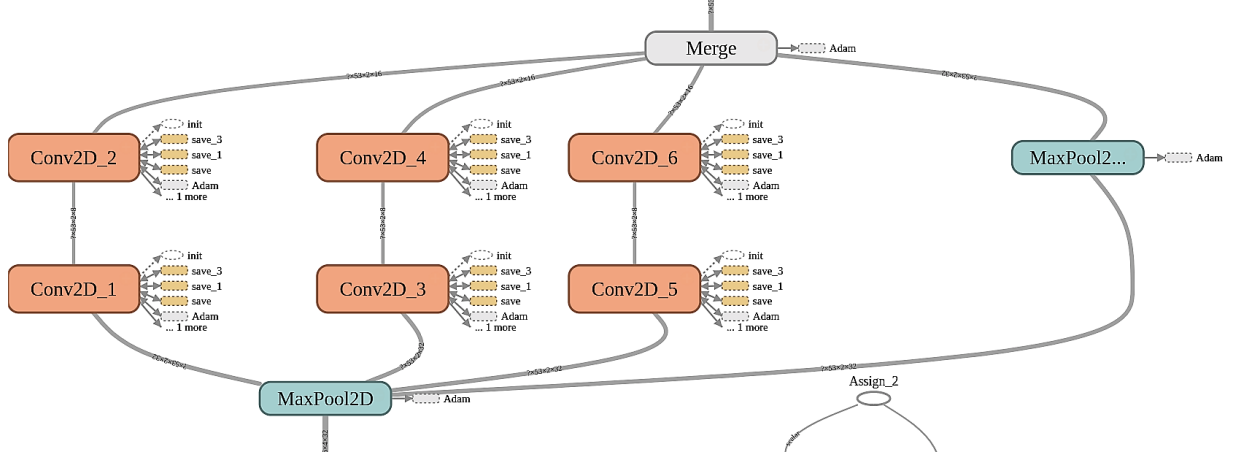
Merge

Adam

?×53×2×16

?×53×2×16

?×53×2×16

?×2×55×2

Conv2D_2

init
save_3
save_1
save
Adam
... 1 more

Conv2D_4

init
save_3
save_1
save
Adam
... 1 more

Conv2D_6

init
save_3
save_1
save
Adam
... 1 more

MaxPool2...

Adam

?×53×2×8

?×53×2×8

?×53×2×8

Conv2D_1

init
save_3
save_1
save
Adam
... 1 more

Conv2D_3

init
save_3
save_1
save
Adam
... 1 more

Conv2D_5

init
save_3
save_1
save
Adam
... 1 more

?×2×55×2

?×53×2×32

?×53×2×32

?×53×2×32

Assign_2

MaxPool2D

Adam